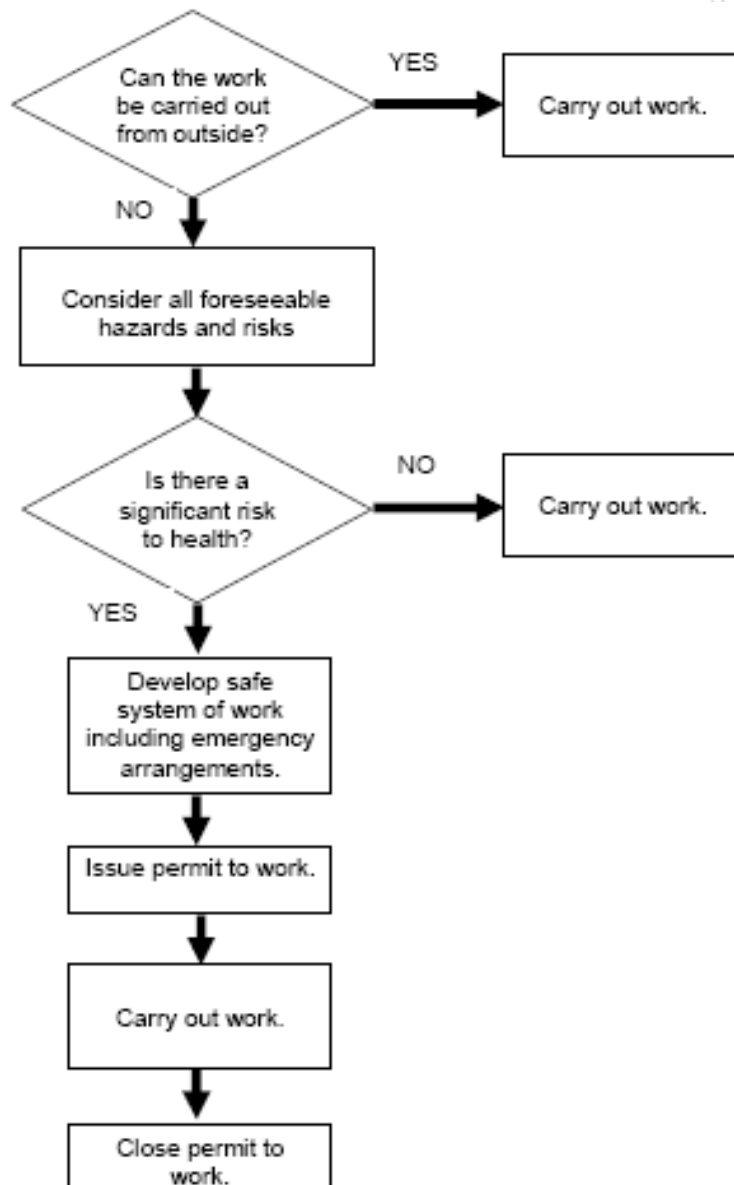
Can the work be carried out from outside?

YES

Carry out work.

NO

Consider all foreseeable hazards and risks

Is there a significant risk to health?

NO

Carry out work.

YES

Develop safe system of work including emergency arrangements.

Issue permit to work.

Carry out work.

Close permit to work.